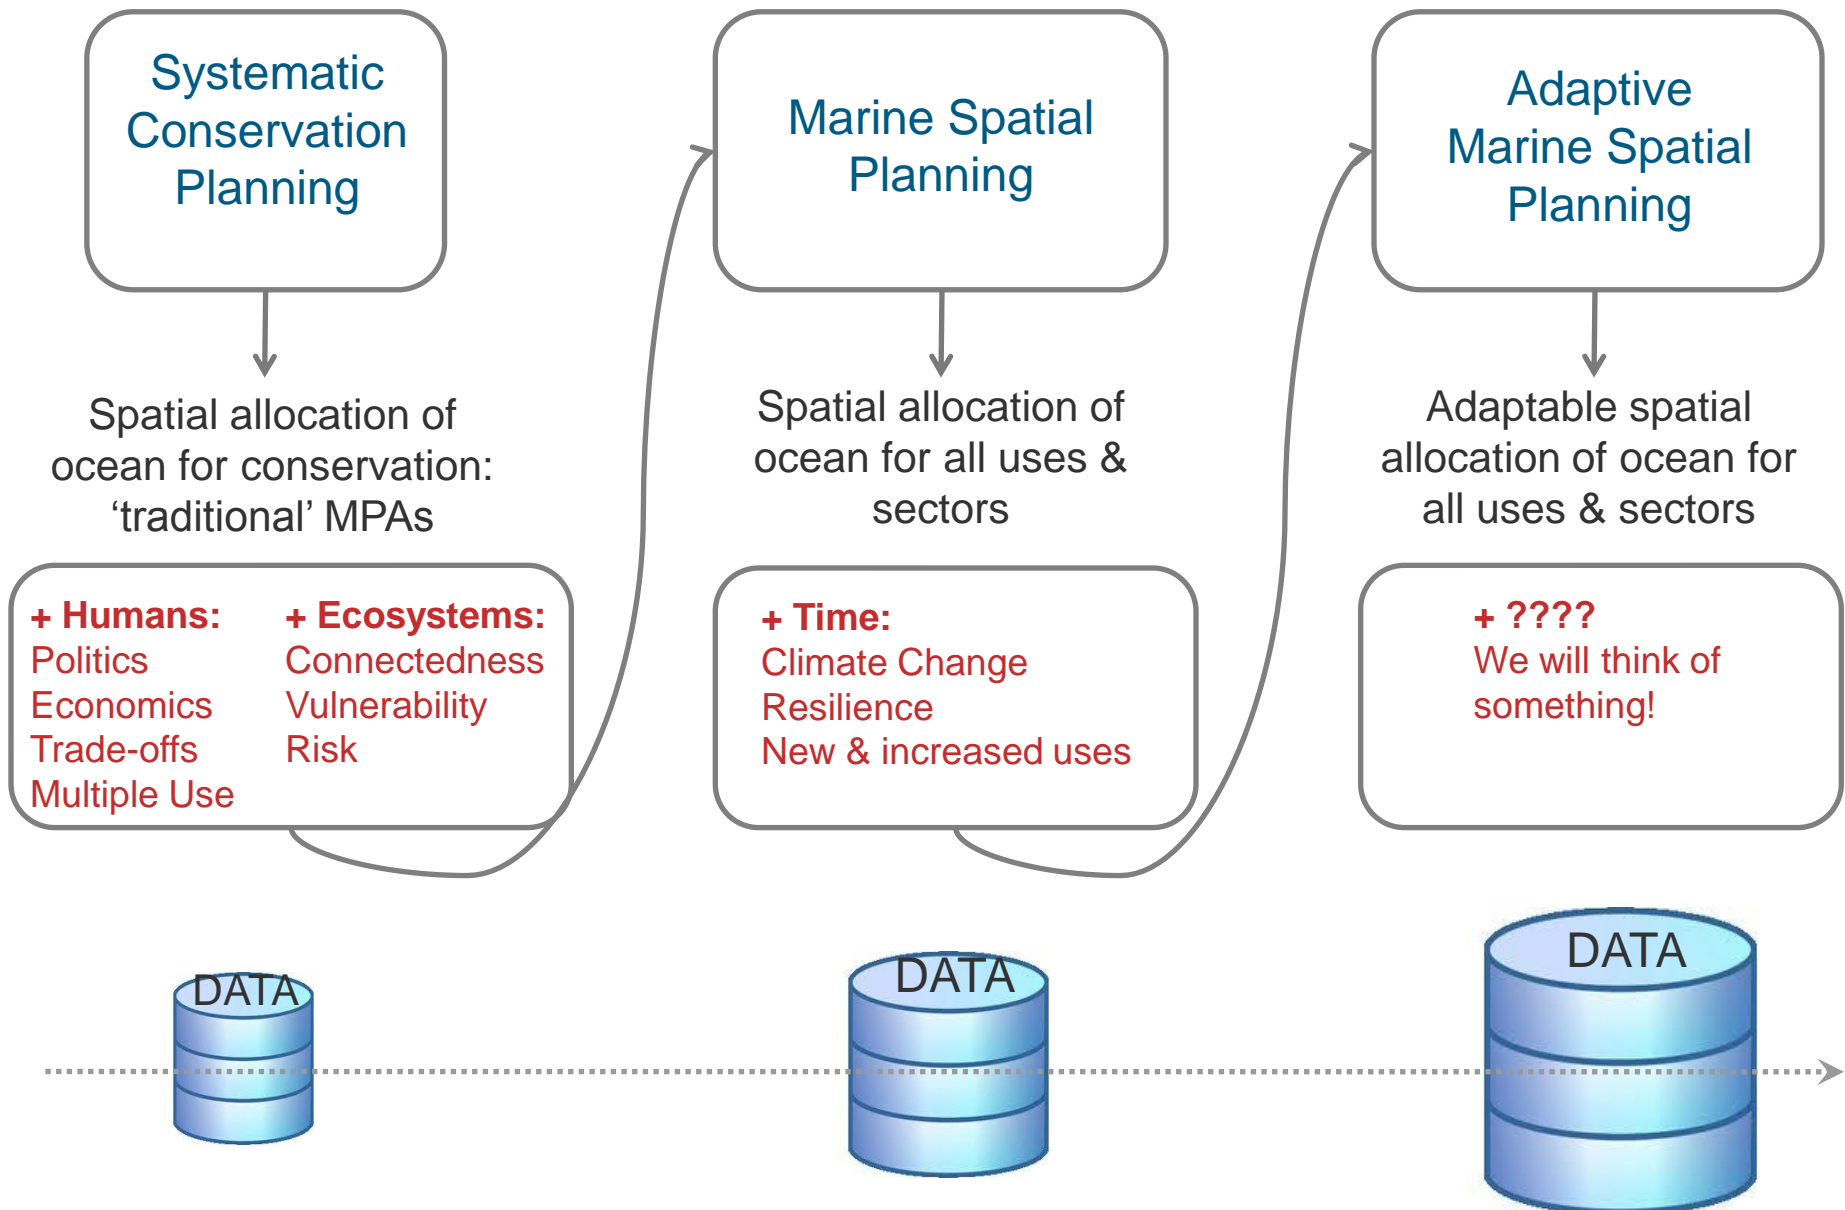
Systematic Conservation Planning

Spatial allocation of ocean for conservation: ‘traditional’ MPAs

+ Humans:
Politics
Economics
Trade-offs
Multiple Use

+ Ecosystems:
Connectedness
Vulnerability
Risk

Marine Spatial Planning

Spatial allocation of ocean for all uses & sectors

+ Time:
Climate Change
Resilience
New & increased uses

Adaptive Marine Spatial Planning

Adaptable spatial allocation of ocean for all uses & sectors

+ ????
We will think of something!

DATA

DATA

DATA